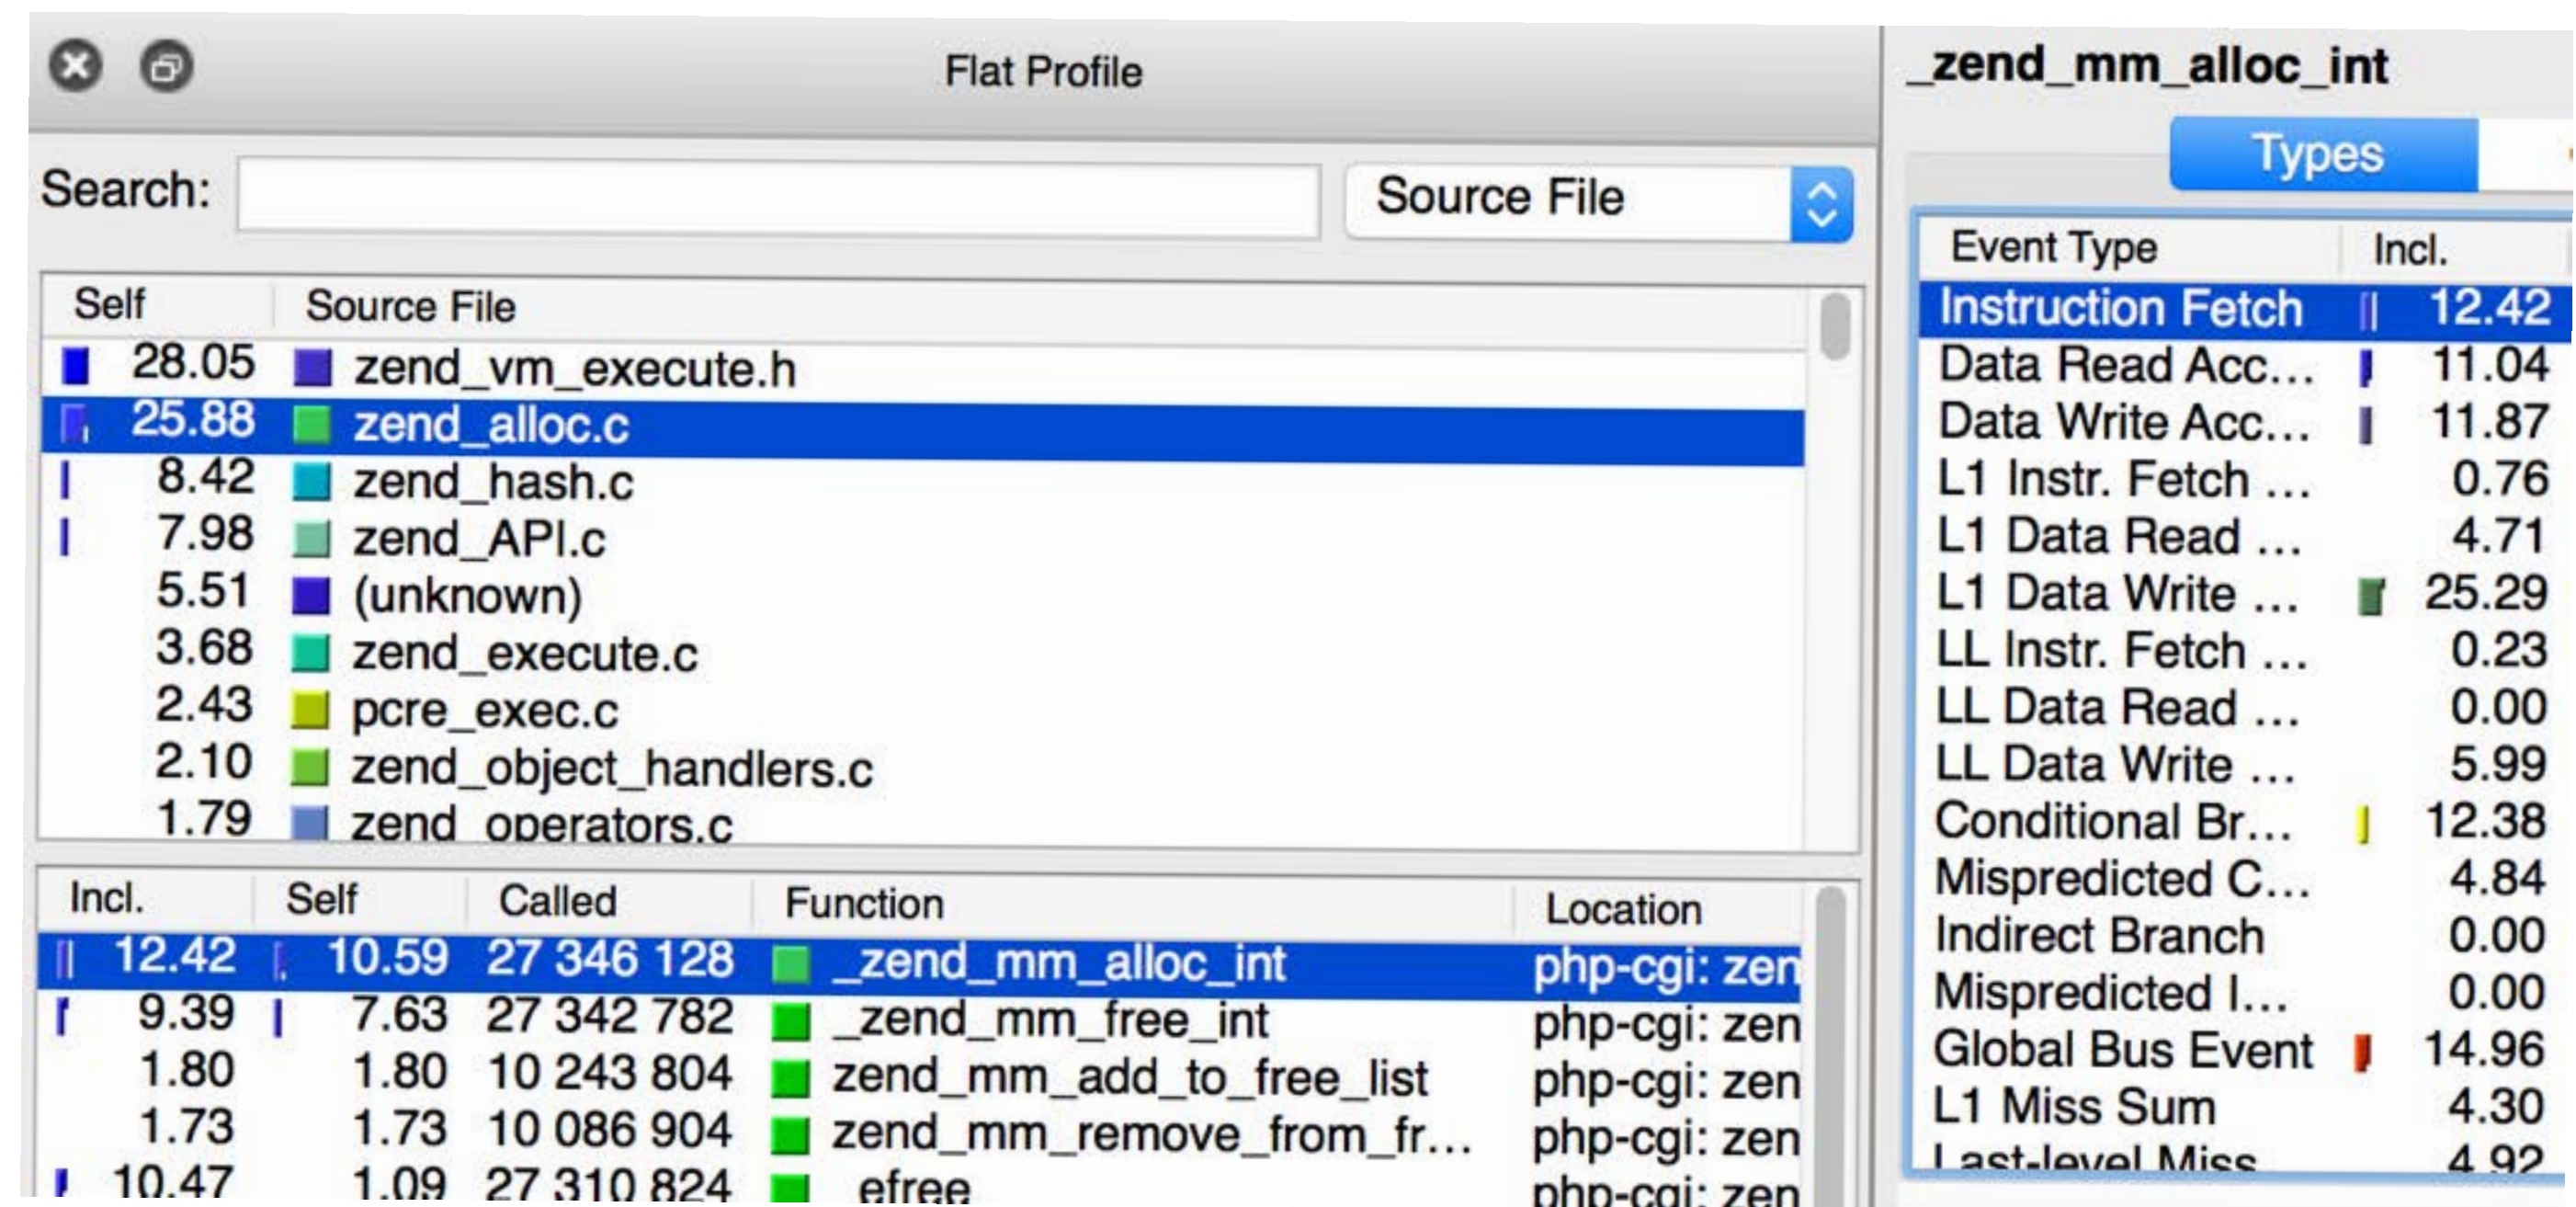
Flat Profile

Search:

Source File

| Self | Source File |
|---|---|
| 28.05 | zend_vm_execute.h |
| 25.88 | zend_alloc.c |
| 8.42 | zend_hash.c |
| 7.98 | zend_API.c |
| 5.51 | (unknown) |
| 3.68 | zend_execute.c |
| 2.43 | pcre_exec.c |
| 2.10 | zend_object_handlers.c |
| 1.79 | zend_operators.c |

| Incl. | Self | Called | Function | Location |
|---|---|---|---|---|
| 12.42 | 10.59 | 27 346 128 | _zend_mm_alloc_int | php-cgi: zen |
| 9.39 | 7.63 | 27 342 782 | _zend_mm_free_int | php-cgi: zen |
| 1.80 | 1.80 | 10 243 804 | zend_mm_add_to_free_list | php-cgi: zen |
| 1.73 | 1.73 | 10 086 904 | zend_mm_remove_from_fr... | php-cgi: zen |
| 10.47 | 1.09 | 27 310 824 | _efree | php-cgi: zen |

_zend_mm_alloc_int

Types

| Event Type | Incl. |
|---|---|
| Instruction Fetch | 12.42 |
| Data Read Acc... | 11.04 |
| Data Write Acc... | 11.87 |
| L1 Instr. Fetch ... | 0.76 |
| L1 Data Read ... | 4.71 |
| L1 Data Write ... | 25.29 |
| LL Instr. Fetch ... | 0.23 |
| LL Data Read ... | 0.00 |
| LL Data Write ... | 5.99 |
| Conditional Br... | 12.38 |
| Mispredicted C... | 4.84 |
| Indirect Branch | 0.00 |
| Mispredicted I... | 0.00 |
| Global Bus Event | 14.96 |
| L1 Miss Sum | 4.30 |
| Last-level Miss | 4.92 |